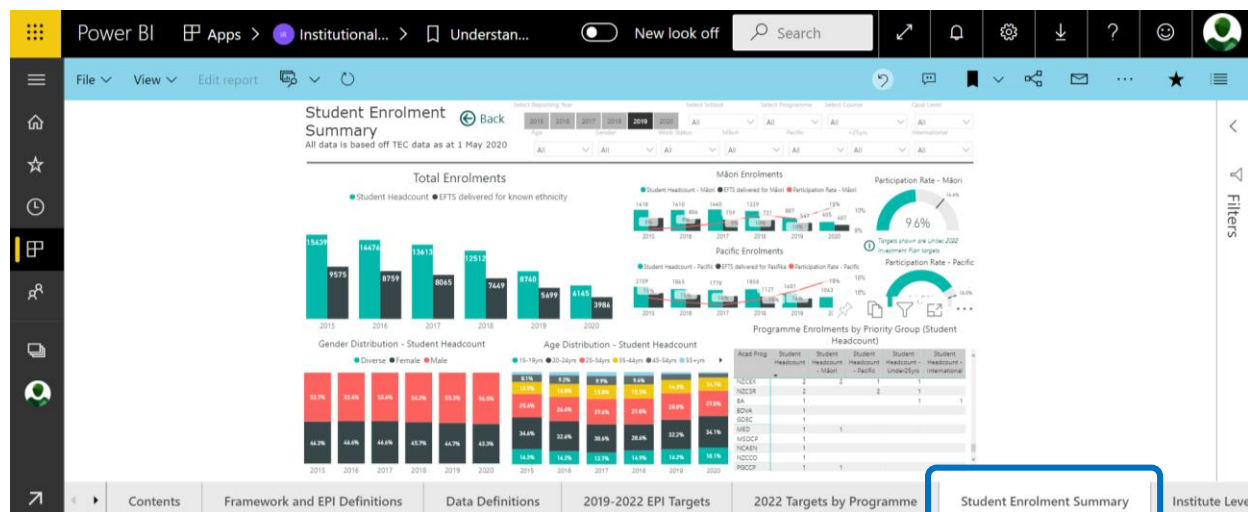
Power BI Apps > Institutional... > Understan... New look off Search

File View Edit report

Student Enrolment Summary
Back
All data is based off TEC data as at 1 May 2020

2015 2016 2017 2018 2019 2020
All All All All All All All All All All

Total Enrolments
Student Headcount EFTS delivered for known ethnicity
15639 9575 14476 8759 13613 8065 12512 7449 8740 5699 6145 3986
2015 2016 2017 2018 2019 2020

Māori Enrolments
Student Headcount - Māori EFTS delivered for Māori Participation Rate - Māori
2015 2016 2017 2018 2019 2020

Participation Rate - Māori
9.6%
Targets shown are Under 2022 Investment Plan targets

Pacific Enrolments
Student Headcount - Pacific EFTS delivered for Pasifika Participation Rate - Pacific
2015 2016 2017 2018 2019 2020

Participation Rate - Pacific

Gender Distribution - Student Headcount
Diverse Female Male
53.7% 53.4% 53.4% 54.3% 55.3% 56.5%
46.3% 46.6% 46.6% 45.7% 44.7% 43.5%
2015 2016 2017 2018 2019 2020

Age Distribution - Student Headcount
15-19yrs 20-24yrs 25-34yrs 35-44yrs 45-54yrs 55+yrs
2015 2016 2017 2018 2019 2020

Programme Enrolments by Priority Group (Student Headcount)

| Acad Prog | Student Headcount | Student Headcount - Māori | Student Headcount - Pacific | Student Headcount - Under25yrs | Student Headcount - International |
|---|---|---|---|---|---|
| NZCEX | 2 | 2 | | 1 | |
| NZCSR | 2 | | 2 | 1 | |
| BA | 1 | | | 1 | 1 |
| BDVA | 1 | | | | |
| GDSC | 1 | | | | |
| MED | 1 | 1 | | | |
| MSOCP | 1 | | | | |
| NCAEN | 1 | | | | |
| NZCCO | 1 | | | | |
| PGCCP | 1 | 1 | | | |

Filters

Contents | Framework and EPI Definitions | Data Definitions | 2019-2022 EPI Targets | 2022 Targets by Programme | Student Enrolment Summary | Institute Leve